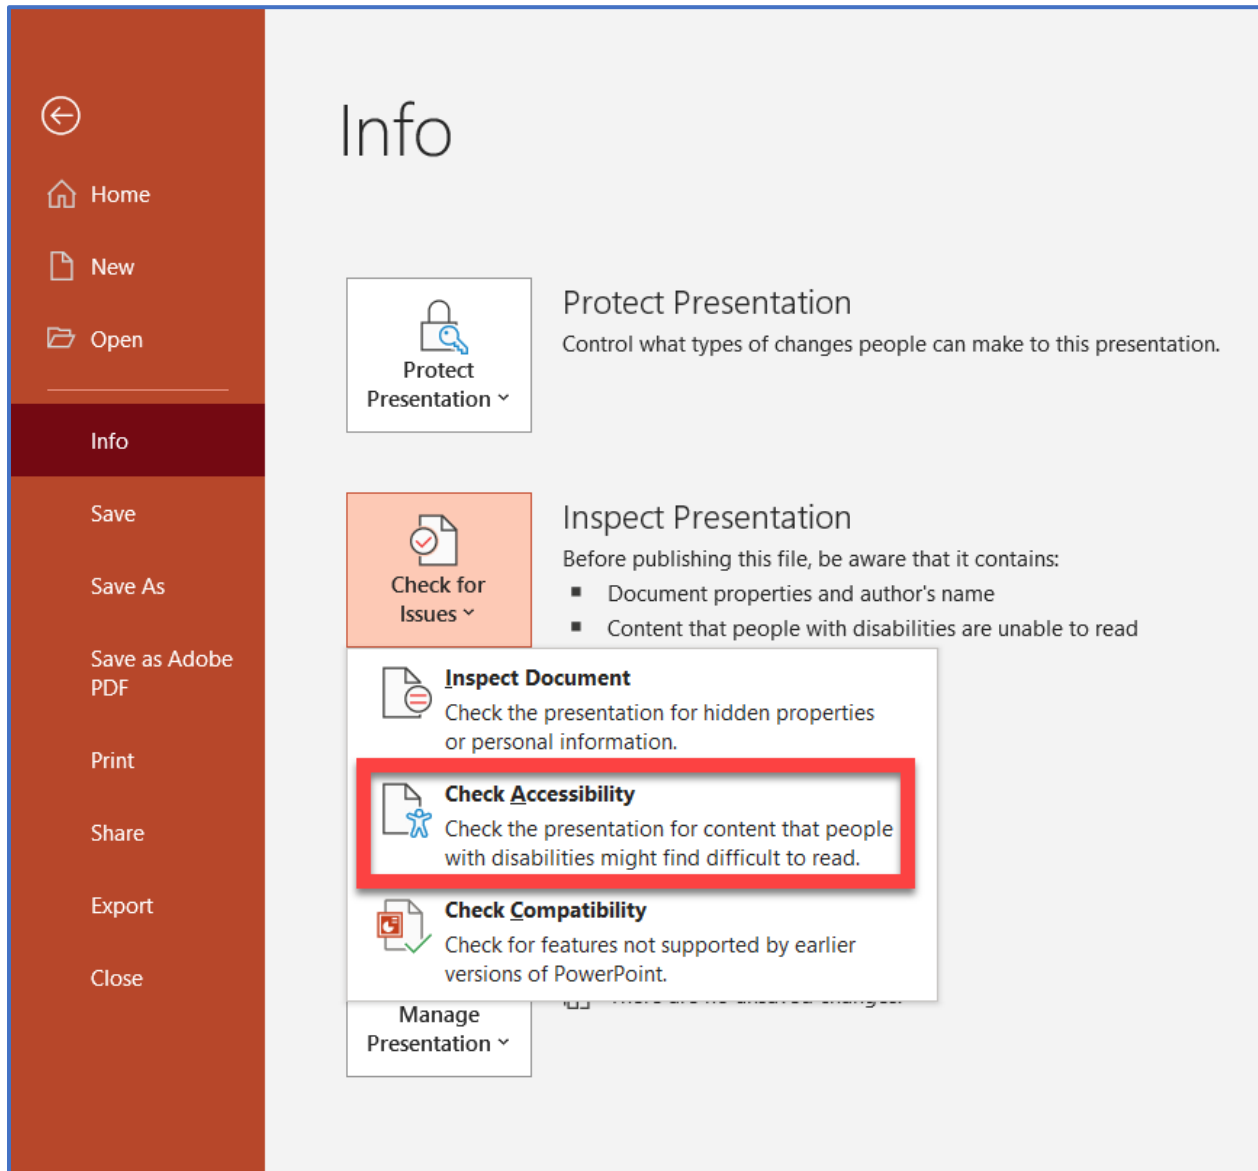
Home

New

Open

Info

Save

Save As

Save as Adobe PDF

Print

Share

Export

Close

Info

Protect Presentation

Protect Presentation

Control what types of changes people can make to this presentation.

Check for Issues

Inspect Presentation

Before publishing this file, be aware that it contains:

- Document properties and author's name
- Content that people with disabilities are unable to read

Inspect Document

Check the presentation for hidden properties or personal information.

Check Accessibility

Check the presentation for content that people with disabilities might find difficult to read.

Check Compatibility

Check for features not supported by earlier versions of PowerPoint.

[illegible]

Manage Presentation